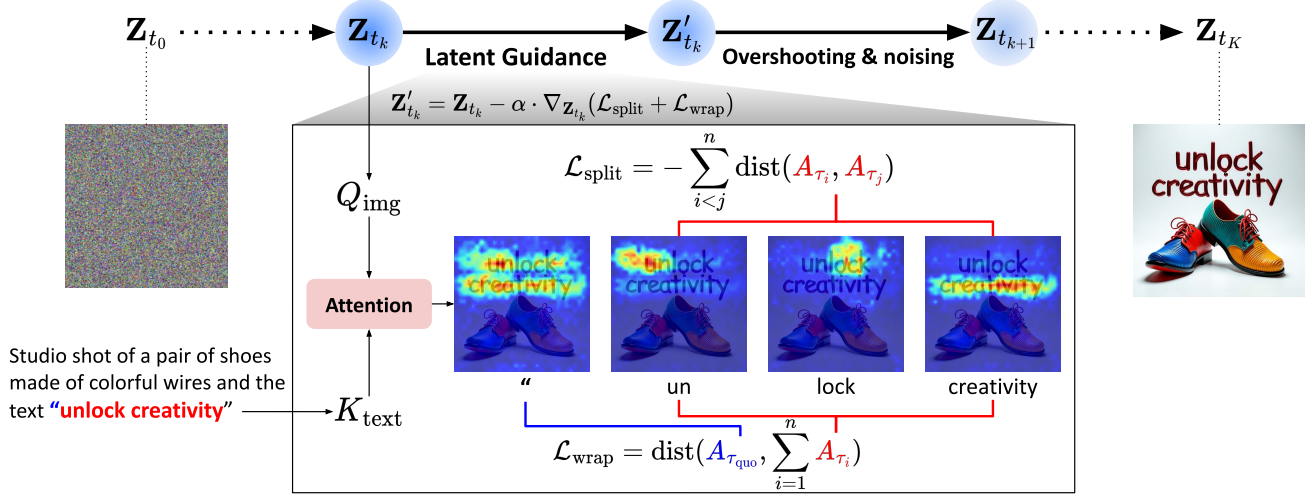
$\mathbf{Z}_{t_0}$ $\mathbf{Z}_{t_k}$ Latent Guidance $\mathbf{Z}'_{t_k}$ Overshooting & noising $\mathbf{Z}_{t_{k+1}}$ $\mathbf{Z}_{t_K}$

$\mathbf{Z}'_{t_k} = \mathbf{Z}_{t_k} - \alpha \cdot \nabla_{\mathbf{Z}_{t_k}}(\mathcal{L}_{\text{split}} + \mathcal{L}_{\text{wrap}})$

$\mathcal{L}_{\text{split}} = -\sum_{i<j}^{n} \text{dist}(A_{\tau_i}, A_{\tau_j})$

$Q_{\text{img}}$

Attention

unlock creativity

unlock creativity

unlock creativity

unlock creativity

unlock creativity

“

un

lock

creativity

Studio shot of a pair of shoes made of colorful wires and the text “unlock creativity”

$K_{\text{text}}$

$\mathcal{L}_{\text{wrap}} = \text{dist}(A_{\tau_{\text{quo}}}, \sum_{i=1}^{n} A_{\tau_i})$